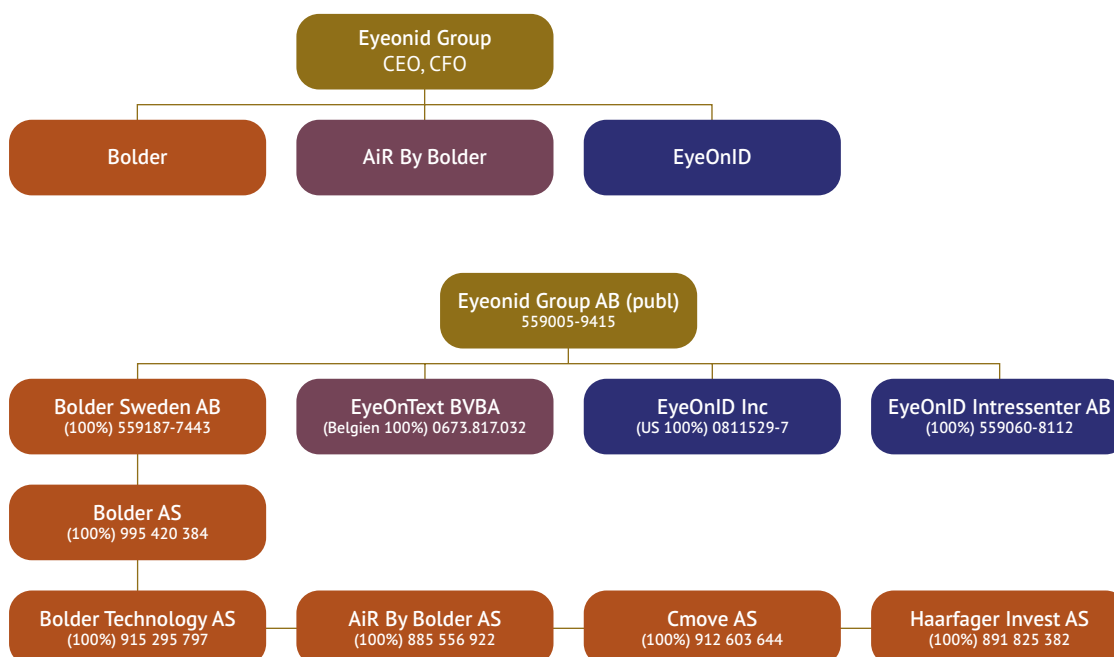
Eyeonid Group
CEO, CFO

Bolder

AiR By Bolder

EyeOnID

Eyeonid Group AB (publ)
559005-9415

Bolder Sweden AB
(100%) 559187-7443

EyeOnText BVBA
(Belgien 100%) 0673.817.032

EyeOnID Inc
(US 100%) 0811529-7

EyeOnID Intressenter AB
(100%) 559060-8112

Bolder AS
(100%) 995 420 384

Bolder Technology AS
(100%) 915 295 797

AiR By Bolder AS
(100%) 885 556 922

Cmove AS
(100%) 912 603 644

Haarfager Invest AS
(100%) 891 825 382